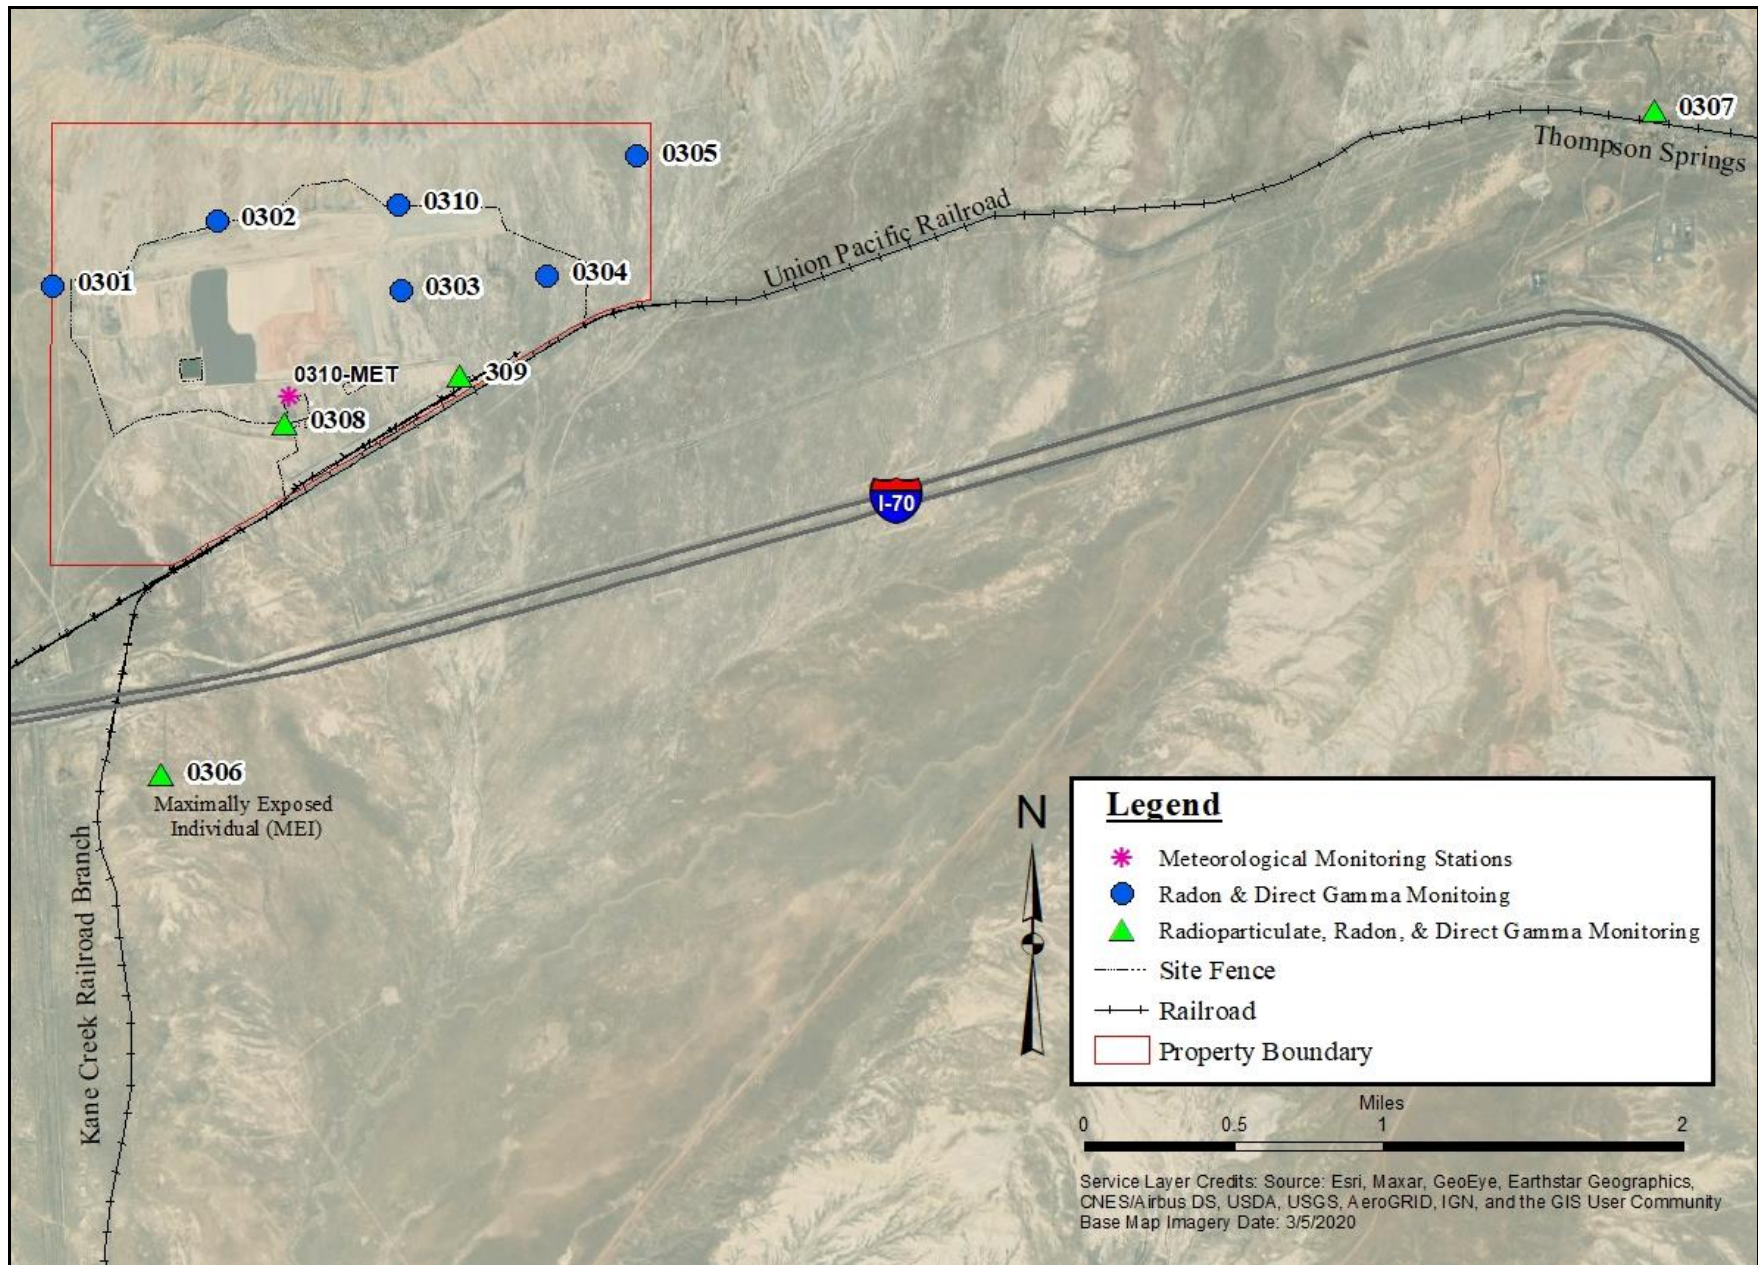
0307
Thompson Springs
0305
0310
0302
0301
0303
0304
Union Pacific Railroad
0310-MET
309
0308
I-70
0306
Maximally Exposed Individual (MEI)
Kane Creek Railroad Branch
N

Legend
Meteorological Monitoring Stations
Radon & Direct Gamma Monitoing
Radioparticulate, Radon, & Direct Gamma Monitoring
Site Fence
Railroad
Property Boundary

Miles
0 0.5 1 2

Service Layer Credits: Source: Esri, Maxar, GeoEye, Earthstar Geographics, CNES/Airbus DS, USDA, USGS, AeroGRID, IGN, and the GIS User Community
Base Map Imagery Date: 3/5/2020